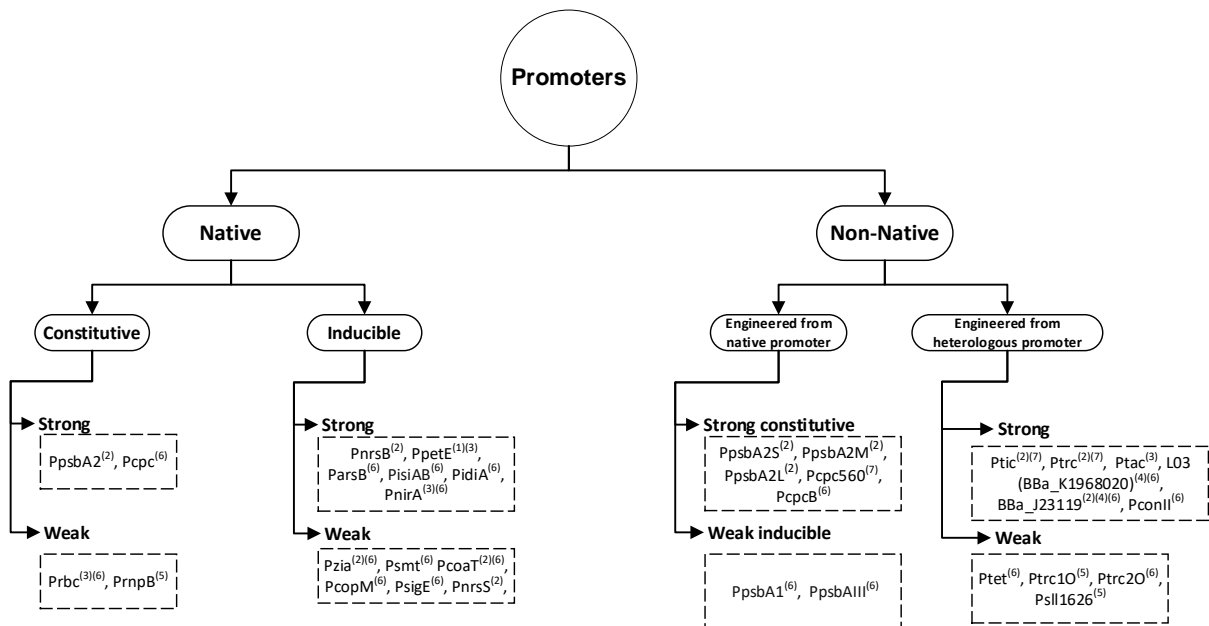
Promoters

Native

Constitutive

Strong

PpsbA2$^{(2)}$, Pcpc$^{(6)}$

Weak

Prbc$^{(3)(6)}$, PrnpB$^{(5)}$

Inducible

Strong

PnrsB$^{(2)}$, PpetE$^{(1)(3)}$, ParsB$^{(6)}$, PisiAB$^{(6)}$, PidiA$^{(6)}$, PnirA$^{(3)(6)}$

Weak

Pzia$^{(2)(6)}$, Psmt$^{(6)}$ PcoaT$^{(2)(6)}$, PcopM$^{(6)}$, PsigE$^{(6)}$, PnrsS$^{(2)}$,

Non-Native

Engineered from native promoter

Strong constitutive

PpsbA2S$^{(2)}$, PpsbA2M$^{(2)}$, PpsbA2L$^{(2)}$, Pcpc560$^{(7)}$, PcpcB$^{(6)}$

Weak inducible

PpsbA1$^{(6)}$, PpsbAIII$^{(6)}$

Engineered from heterologous promoter

Strong

Ptic$^{(2)(7)}$, Ptrc$^{(2)(7)}$, Ptac$^{(3)}$, L03 (BBa_K1968020)$^{(4)(6)}$, BBa_J23119$^{(2)(4)(6)}$, PconII$^{(6)}$

Weak

Ptet$^{(6)}$, Ptrc1O$^{(5)}$, Ptrc2O$^{(6)}$, Psll1626$^{(5)}$